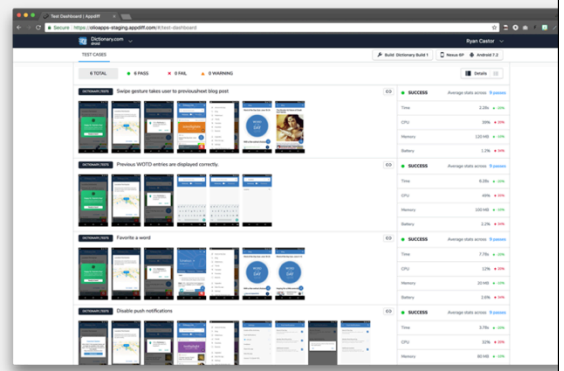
Test Dashboard | AppDiff

Secure | https://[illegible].appdiff.com/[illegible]

Dictionary.com

Ryan Castor

TEST CASES

Build: Dictionary Build 1

Nexus 6P

Android 7.0

6 TOTAL

6 PASS

0 FAIL

0 WARNING

Details

DICTIONARY.COM

Swipe gesture takes user to previous/next blog post

SUCCESS

Average stats across

5 passes

Time

CPU

Memory

Battery

DICTIONARY.COM

Previous WOTD entries are displayed correctly.

SUCCESS

Average stats across

5 passes

Time

CPU

Memory

Battery

DICTIONARY.COM

Favorite a word

SUCCESS

Average stats across

5 passes

Time

CPU

Memory

Battery

DICTIONARY.COM

Disable push notifications

SUCCESS

Average stats across

5 passes

Time

CPU

Memory